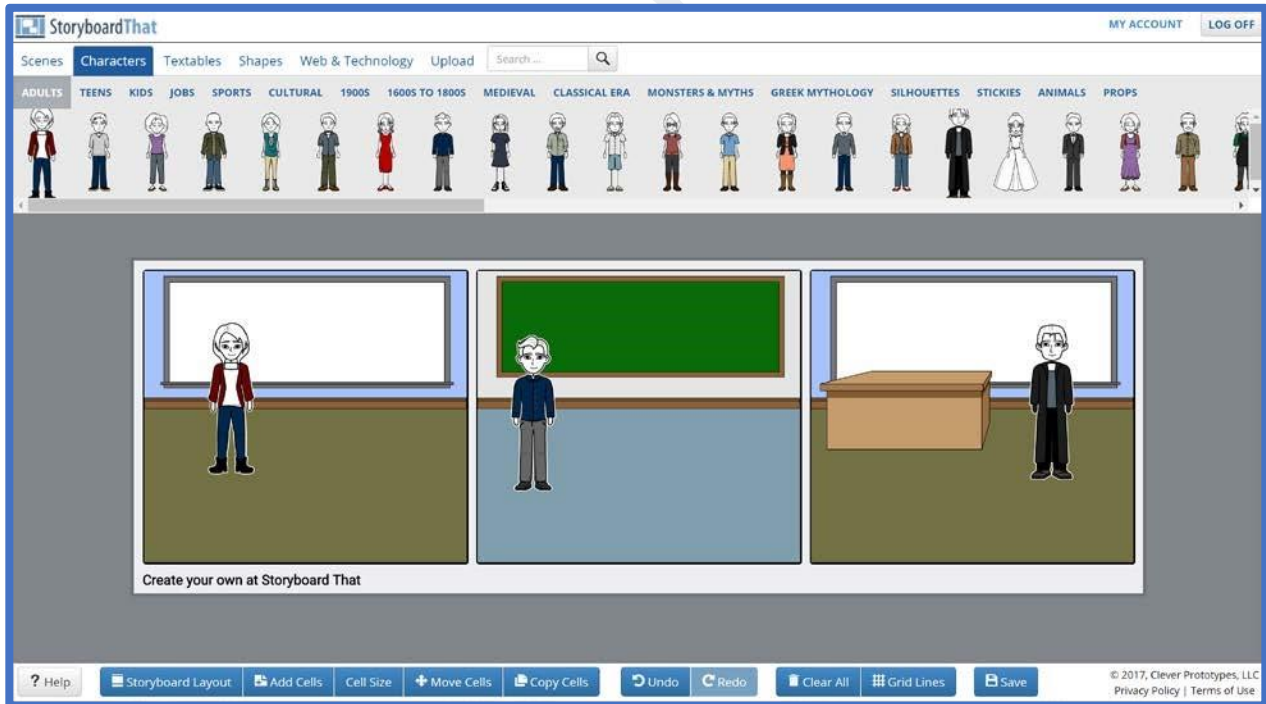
StoryboardThat

MY ACCOUNT LOG OFF

Scenes Characters Textables Shapes Web & Technology Upload Search ...

ADULTS TEENS KIDS JOBS SPORTS CULTURAL 1900S 1600S TO 1800S MEDIEVAL CLASSICAL ERA MONSTERS & MYTHS GREEK MYTHOLOGY SILHOUETTES STICKIES ANIMALS PROPS

Create your own at Storyboard That

? Help Storyboard Layout Add Cells Cell Size Move Cells Copy Cells Undo Redo Clear All Grid Lines Save

© 2017, Clever Prototypes, LLC
Privacy Policy | Terms of Use